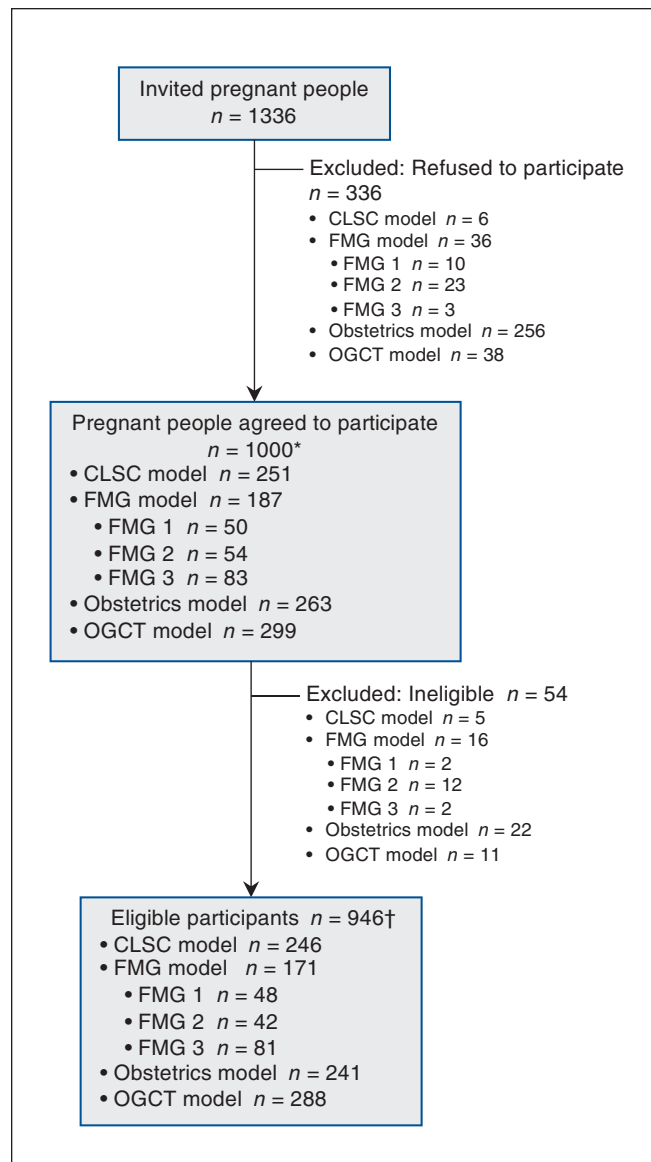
Invited pregnant people
$n = 1336$

Excluded: Refused to participate
$n = 336$
• CLSC model $n = 6$
• FMG model $n = 36$
• FMG 1 $n = 10$
• FMG 2 $n = 23$
• FMG 3 $n = 3$
• Obstetrics model $n = 256$
• OGCT model $n = 38$

Pregnant people agreed to participate
$n = 1000^*$
• CLSC model $n = 251$
• FMG model $n = 187$
• FMG 1 $n = 50$
• FMG 2 $n = 54$
• FMG 3 $n = 83$
• Obstetrics model $n = 263$
• OGCT model $n = 299$

Excluded: Ineligible $n = 54$
• CLSC model $n = 5$
• FMG model $n = 16$
• FMG 1 $n = 2$
• FMG 2 $n = 12$
• FMG 3 $n = 2$
• Obstetrics model $n = 22$
• OGCT model $n = 11$

Eligible participants $n = 946†$
• CLSC model $n = 246$
• FMG model $n = 171$
• FMG 1 $n = 48$
• FMG 2 $n = 42$
• FMG 3 $n = 81$
• Obstetrics model $n = 241$
• OGCT model $n = 288$